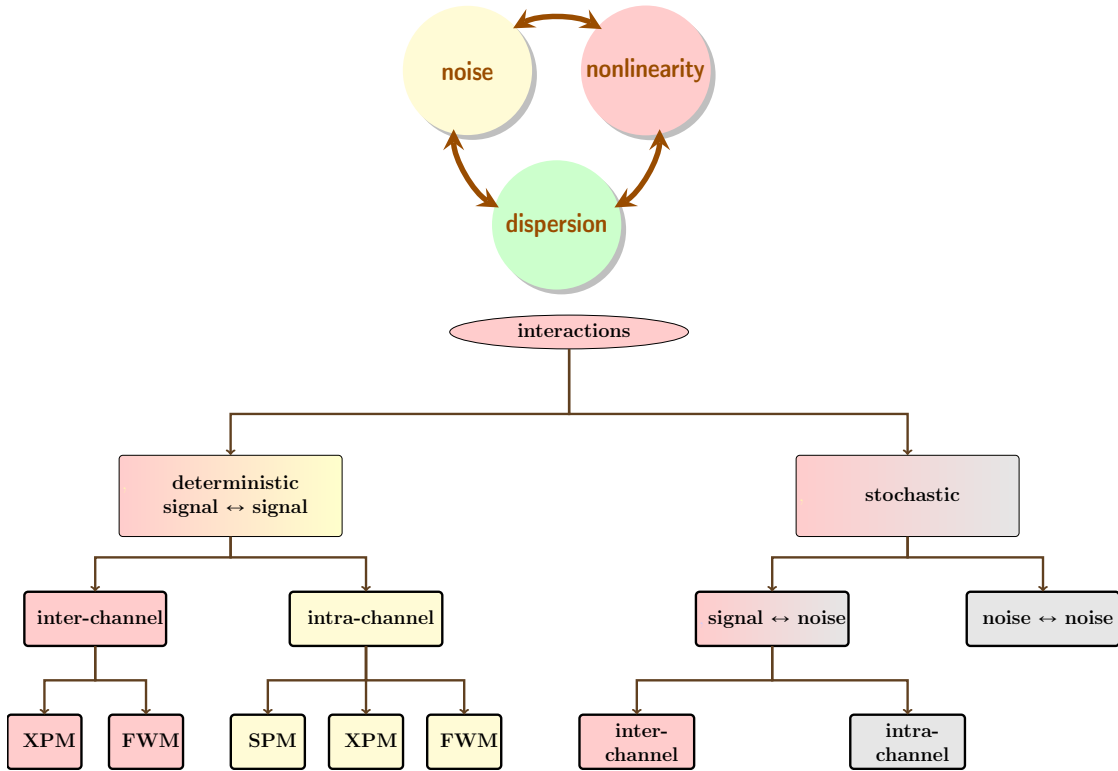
noise

nonlinearity

dispersion

interactions

deterministic signal $\leftrightarrow$ signal

stochastic

inter-channel

intra-channel

signal $\leftrightarrow$ noise

noise $\leftrightarrow$ noise

XPM

FWM

SPM

XPM

FWM

inter-channel

intra-channel